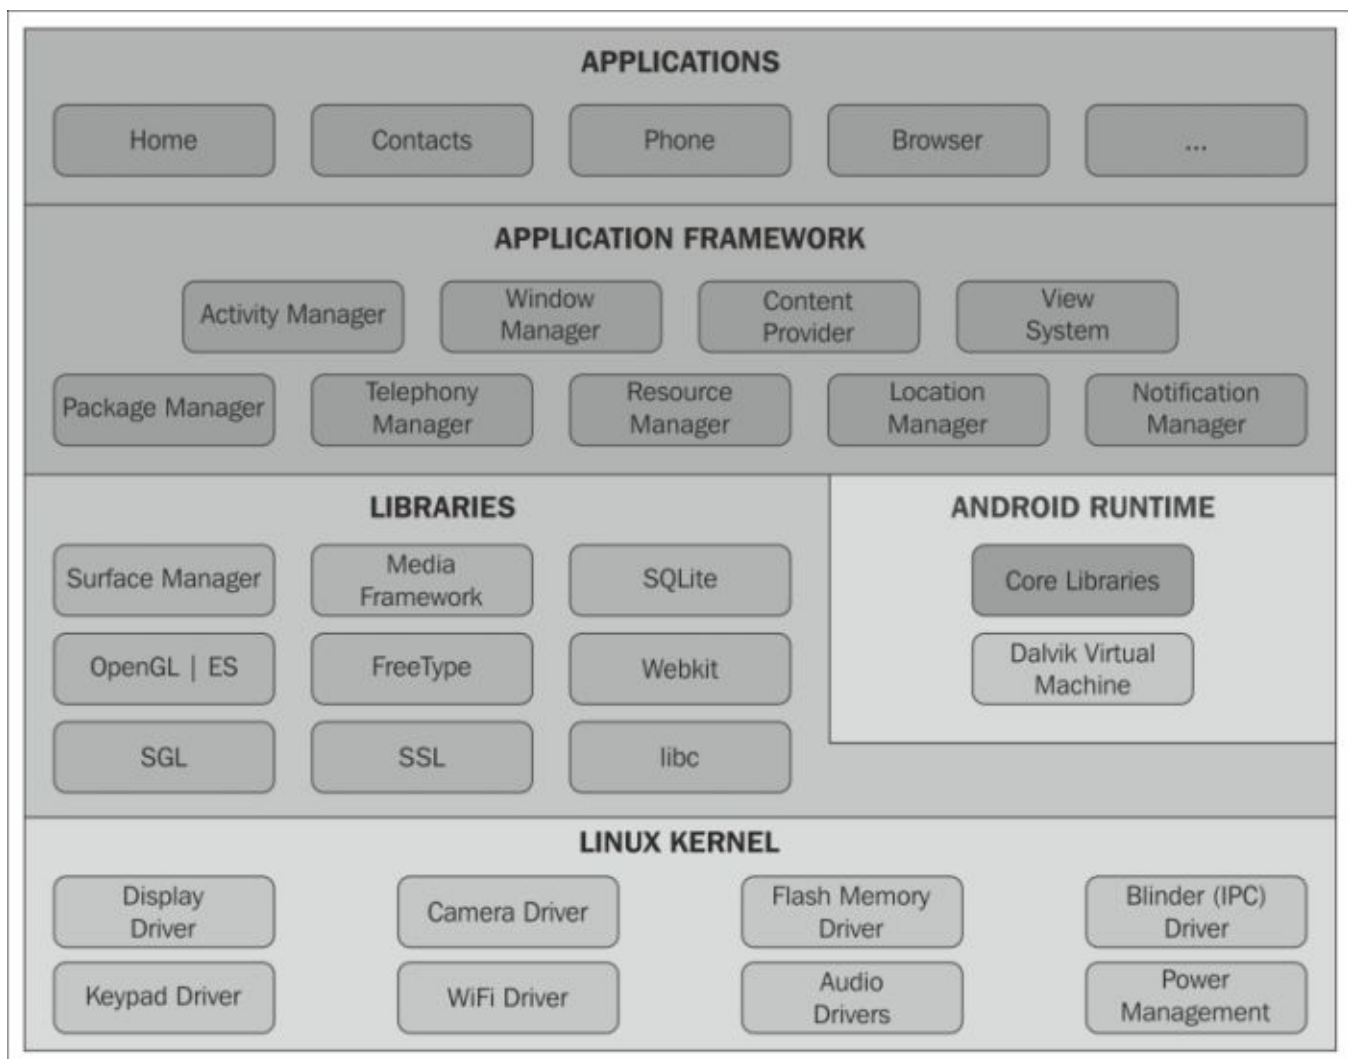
APPLICATIONS

Home

Contacts

Phone

Browser

...

APPLICATION FRAMEWORK

Activity Manager

Window Manager

Content Provider

View System

Package Manager

Telephony Manager

Resource Manager

Location Manager

Notification Manager

LIBRARIES

Surface Manager

Media Framework

SQLite

OpenGL | ES

FreeType

Webkit

SGL

SSL

libc

ANDROID RUNTIME

Core Libraries

Dalvik Virtual Machine

LINUX KERNEL

Display Driver

Camera Driver

Flash Memory Driver

Blinder (IPC) Driver

Keypad Driver

WiFi Driver

Audio Drivers

Power Management